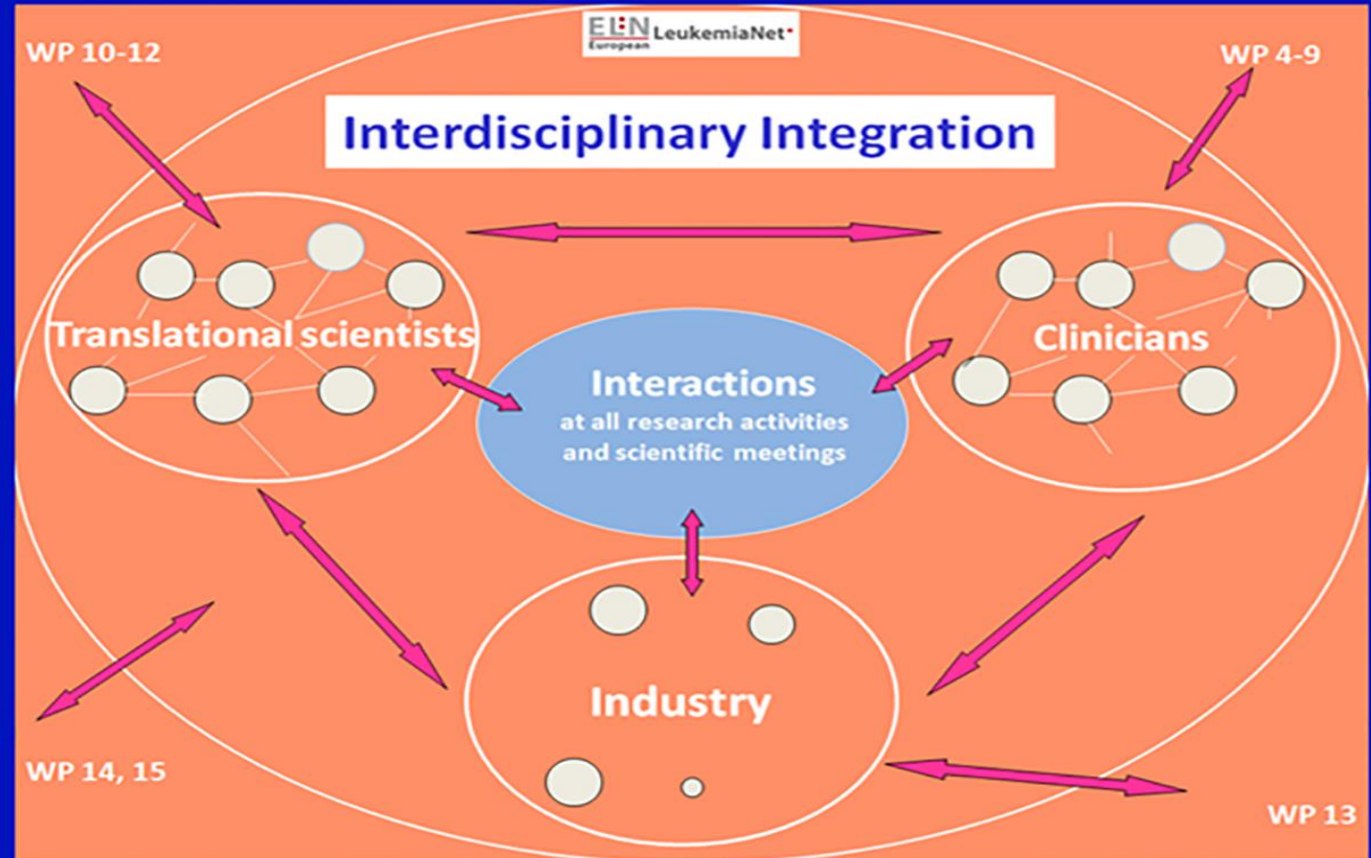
ELN European LeukemiaNet

WP 10-12

WP 4-9

Interdisciplinary Integration

Translational scientists

Clinicians

Interactions
at all research activities and scientific meetings

Industry

WP 14, 15

WP 13